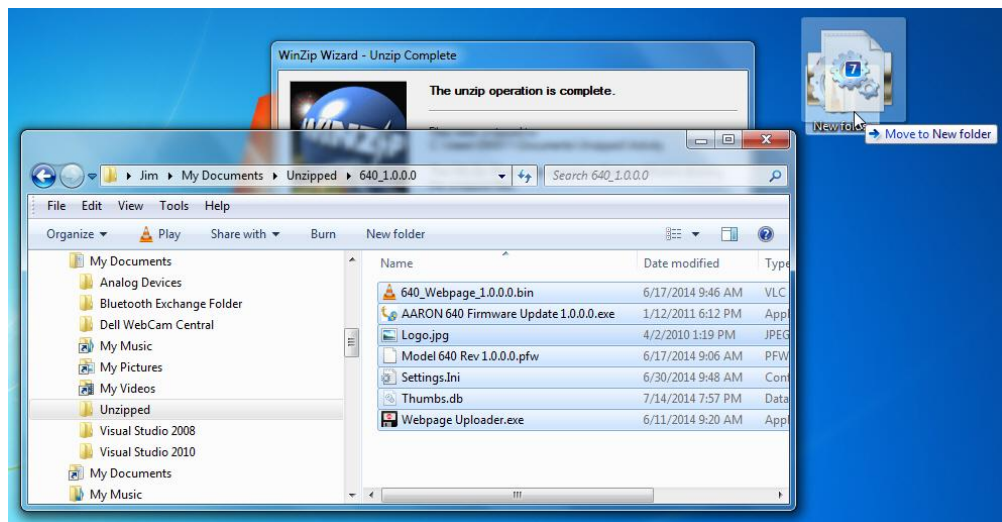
WinZip Wizard - Unzip Complete

The unzip operation is complete.

New fold

Move to New folder

Jim ▸ My Documents ▸ Unzipped ▸ 640_1.0.0.0

Search 640_1.0.0.0

File Edit View Tools Help

Organize ▾ Play Share with ▾ Burn New folder

My Documents
Analog Devices
Bluetooth Exchange Folder
Dell WebCam Central
My Music
My Pictures
My Videos
Unzipped
Visual Studio 2008
Visual Studio 2010
My Documents
My Music

| Name | Date modified | Type |
|---|---|---|
| 640_Webpage_1.0.0.0.bin | 6/17/2014 9:46 AM | VLC |
| AARON 640 Firmware Update 1.0.0.0.exe | 1/12/2011 6:12 PM | Appl |
| Logo.jpg | 4/2/2010 1:19 PM | JPEG |
| Model 640 Rev 1.0.0.0.pfw | 6/17/2014 9:06 AM | PFW |
| Settings.Ini | 6/30/2014 9:48 AM | Conf |
| Thumbs.db | 7/14/2014 7:51 PM | Data |
| Webpage Uploader.exe | 6/11/2014 9:20 AM | Appl |